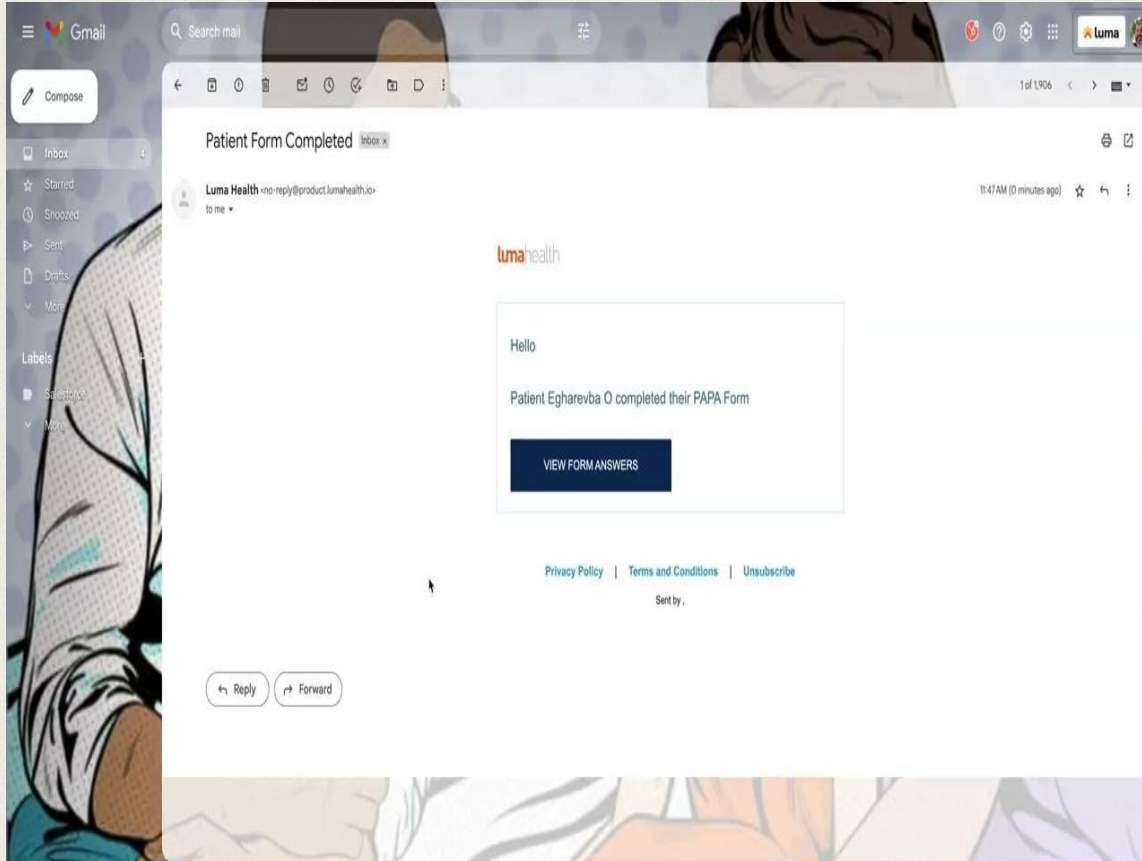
Gmail

Search mail

luma

Compose

Inbox 4
Starred
Snoozed
Sent
Drafts
More

Labels
Salesforce
More

1 of 1,906

Patient Form Completed Inbox ×

Luma Health <no-reply@product.lumahealth.io>
to me

11:47 AM (0 minutes ago)

lumahealth

Hello

Patient Egharevba O completed their PAPA Form

VIEW FORM ANSWERS

Privacy Policy | Terms and Conditions | Unsubscribe

Sent by ,

Reply

Forward